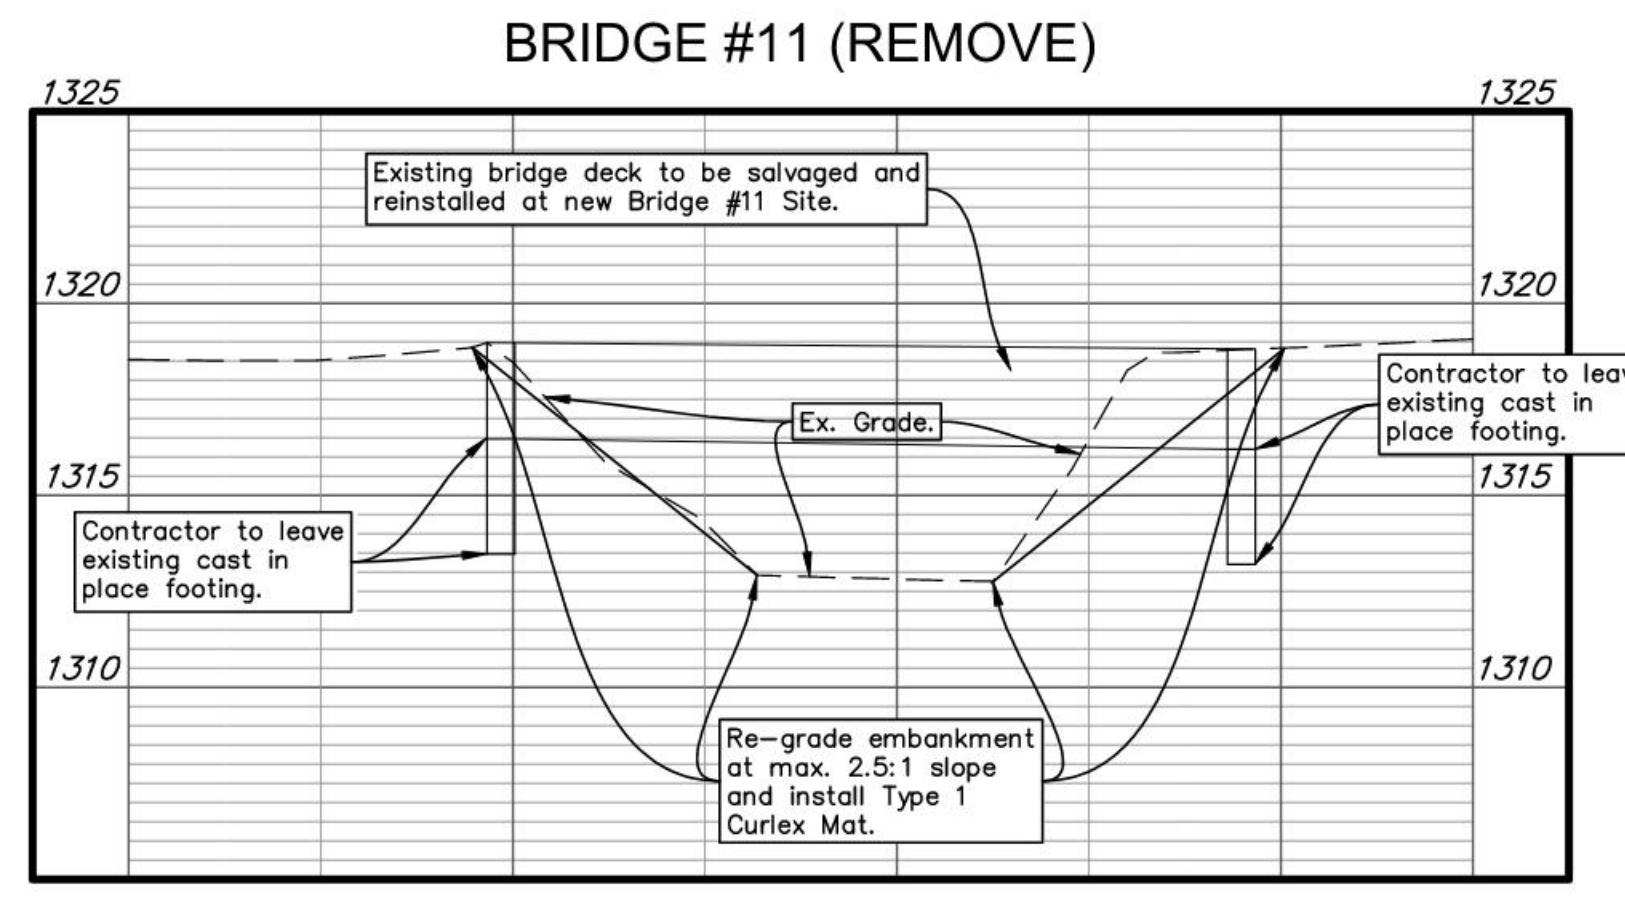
BRIDGE #11 (REMOVE)

1325

1325

Existing bridge deck to be salvaged and reinstalled at new Bridge #11 Site.

1320

1320

Contractor to lea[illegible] existing cast in place footing.

Ex. Grade.

1315

1315

Contractor to leave existing cast in place footing.

1310

1310

Re-grade embankment at max. 2.5:1 slope and install Type 1 Curlex Mat.